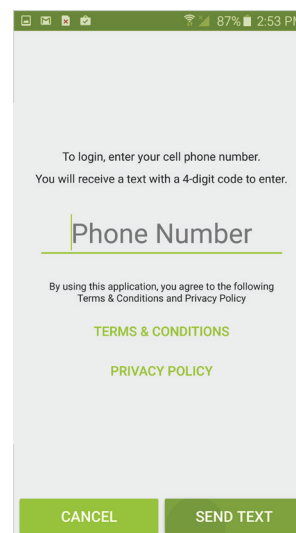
87% 2:53 PM

To login, enter your cell phone number.
You will receive a text with a 4-digit code to enter.

Phone Number

By using this application, you agree to the following Terms & Conditions and Privacy Policy

TERMS & CONDITIONS

PRIVACY POLICY

CANCEL

SEND TEXT